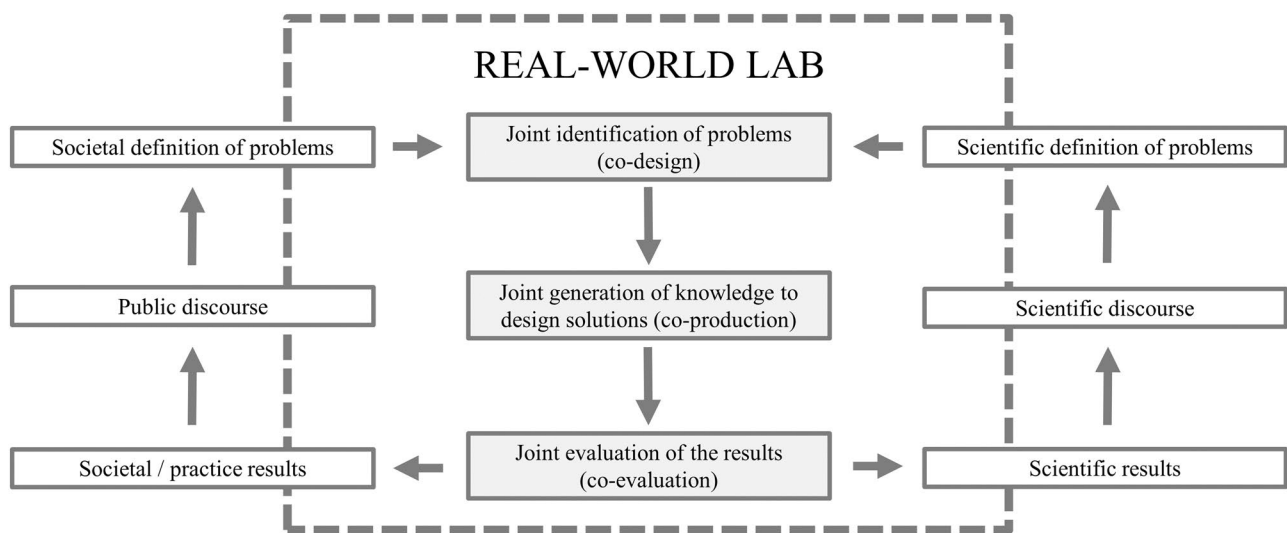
REAL-WORLD LAB

Societal definition of problems

Joint identification of problems (co-design)

Scientific definition of problems

Public discourse

Joint generation of knowledge to design solutions (co-production)

Scientific discourse

Societal / practice results

Joint evaluation of the results (co-evaluation)

Scientific results